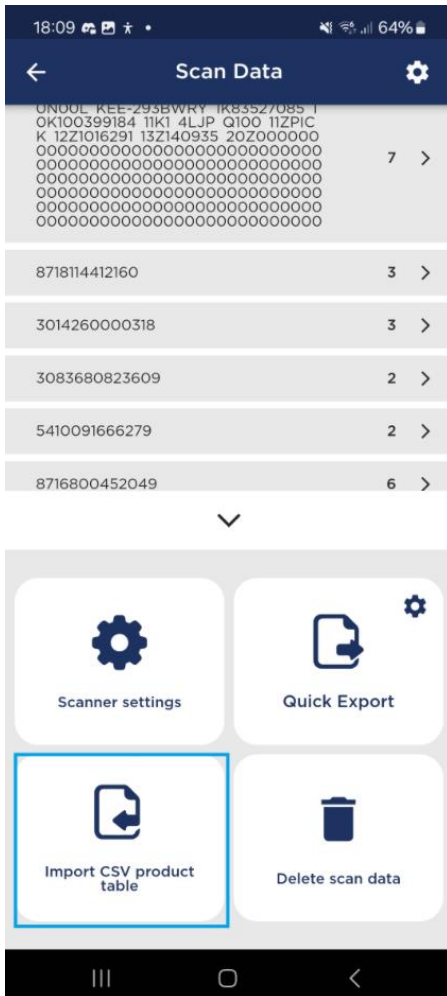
18:09 64%

Scan Data

UN00L KEE-293BWRY 1K83527085 1
0K100399184 11K1 4LJP Q100 11ZPIC
K 12Z1016291 13Z140935 20Z000000
000000000000000000000000000
000000000000000000000000000
000000000000000000000000000
000000000000000000000000000
000000000000000000000000000
000000000000000000000000000 7

8718114412160 3

3014260000318 3

3083680823609 2

5410091666279 2

8716800452049 6

Scanner settings

Quick Export

Import CSV product table

Delete scan data